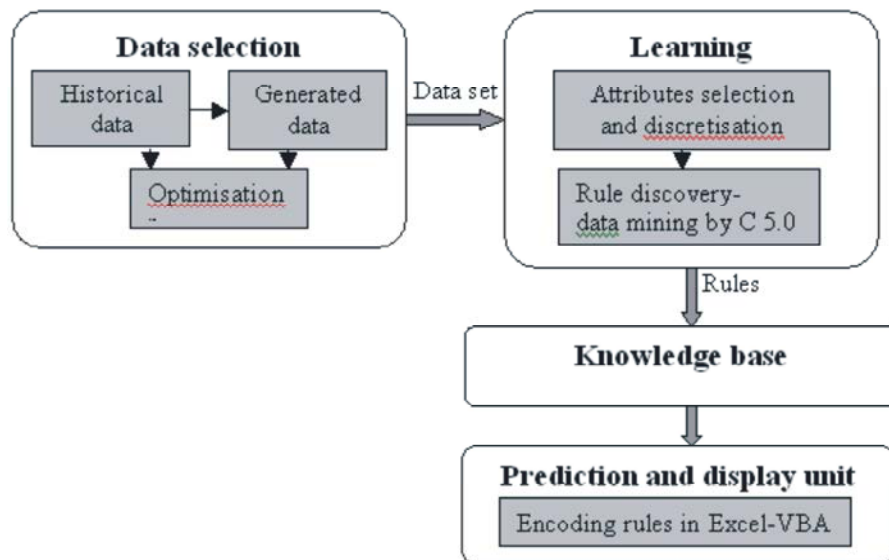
Data selection

Historical data

Generated data

Optimisation

Data set

Learning

Attributes selection and discretisation

Rule discovery-data mining by C 5.0

Rules

Knowledge base

Prediction and display unit

Encoding rules in Excel-VBA